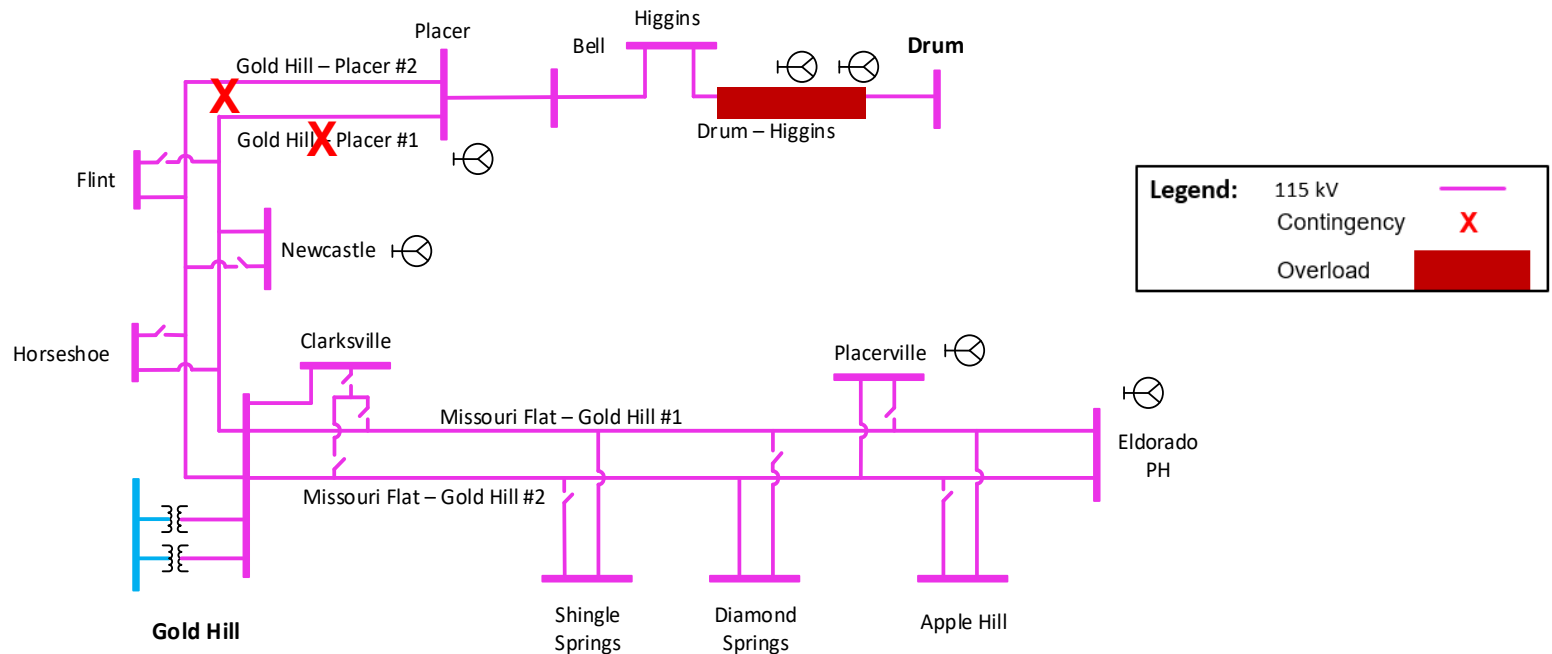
Placer

Higgins

Bell

Drum

Gold Hill – Placer #2

X

Gold Hill – Placer #1

X

Drum – Higgins

Flint

Newcastle

Horseshoe

Clarksville

Placerville

Missouri Flat – Gold Hill #1

Eldorado PH

Missouri Flat – Gold Hill #2

Shingle Springs

Diamond Springs

Apple Hill

Gold Hill

Legend: 115 kV
Contingency X
Overload